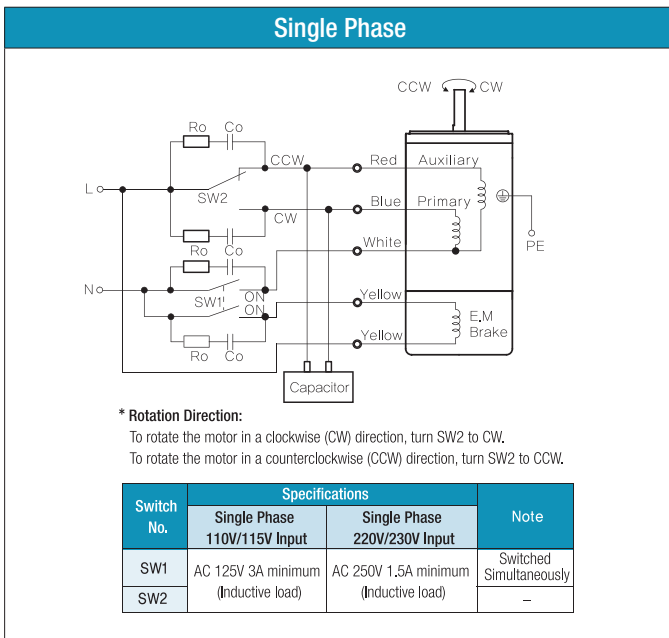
Single Phase

CCW CW

Ro Co

CCW Red Auxiliary

L

SW2

CW Blue Primary

Ro Co White PE

N

SW1 ON Yellow

ON E.M Brake

Ro Co Yellow

Capacitor

* Rotation Direction:

To rotate the motor in a clockwise (CW) direction, turn SW2 to CW.

To rotate the motor in a counterclockwise (CCW) direction, turn SW2 to CCW.

| Switch No. | Specifications: Single Phase 110V/115V Input | Specifications: Single Phase 220V/230V Input | Note |
|---|---|---|---|
| SW1 | AC 125V 3A minimum (Inductive load) | AC 250V 1.5A minimum (Inductive load) | Switched Simultaneously |
| SW2 | | | – |